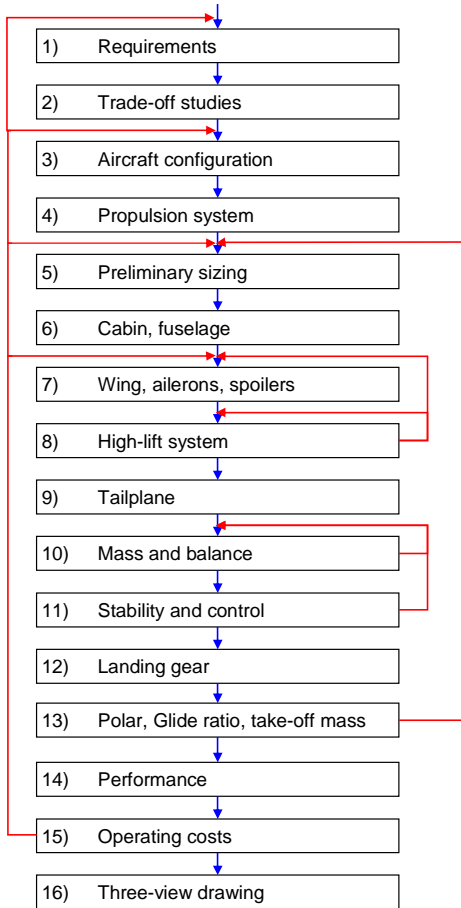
1) Requirements

2) Trade-off studies

3) Aircraft configuration

4) Propulsion system

5) Preliminary sizing

6) Cabin, fuselage

7) Wing, ailerons, spoilers

8) High-lift system

9) Tailplane

10) Mass and balance

11) Stability and control

12) Landing gear

13) Polar, Glide ratio, take-off mass

14) Performance

15) Operating costs

16) Three-view drawing